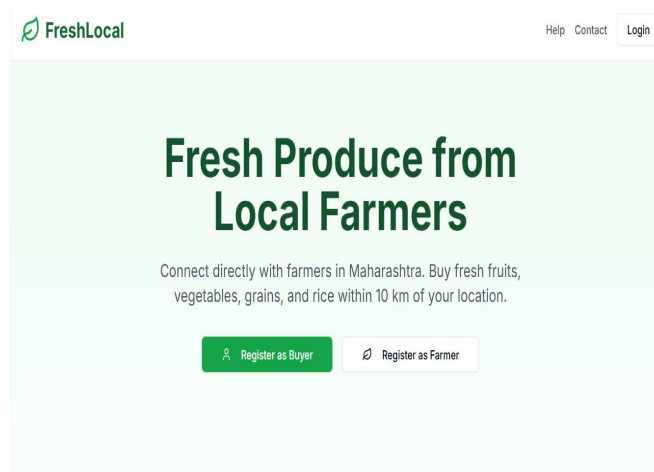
FreshLocal

Help Contact Login

Fresh Produce from Local Farmers

Connect directly with farmers in Maharashtra. Buy fresh fruits, vegetables, grains, and rice within 10 km of your location.

Register as Buyer

Register as Farmer